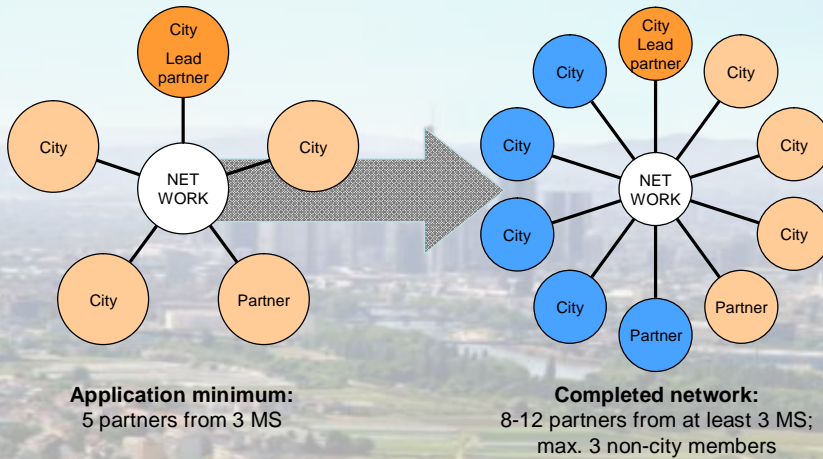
City
Lead
partner

City

City

NET
WORK

City

Partner

Application minimum:
5 partners from 3 MS

City
Lead
partner

City

City

City

City

City

NET
WORK

City

City

City

Partner

Partner

Completed network:
8-12 partners from at least 3 MS;
max. 3 non-city members